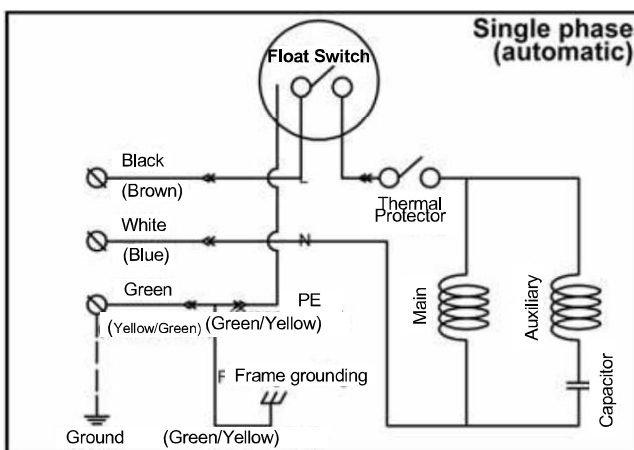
Single phase
(automatic)

Float Switch

Black
(Brown)

L

Thermal
Protector

White
(Blue)

N

Green
(Yellow/Green)

PE
(Green/Yellow)

Main

Auxiliary

F

Frame grounding

Capacitor

Ground

(Green/Yellow)